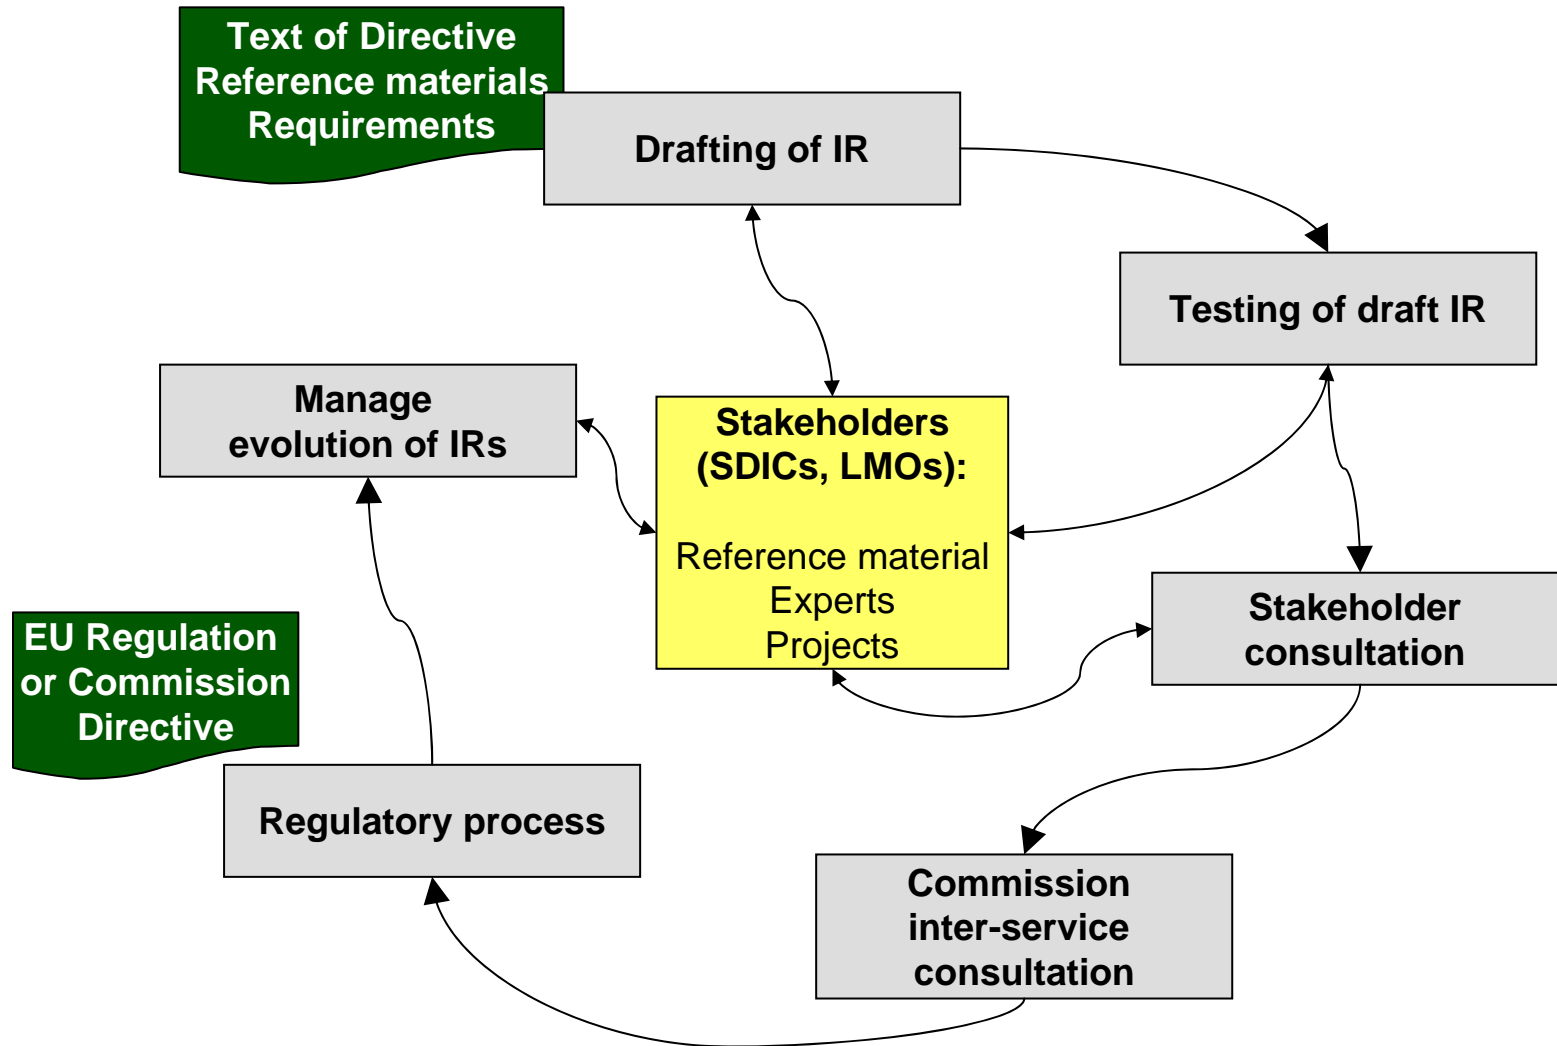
Text of Directive
Reference materials
Requirements

Drafting of IR

Testing of draft IR

Manage evolution of IRs

Stakeholders (SDICs, LMOs):

Reference material
Experts
Projects

Stakeholder consultation

EU Regulation or Commission Directive

Regulatory process

Commission inter-service consultation